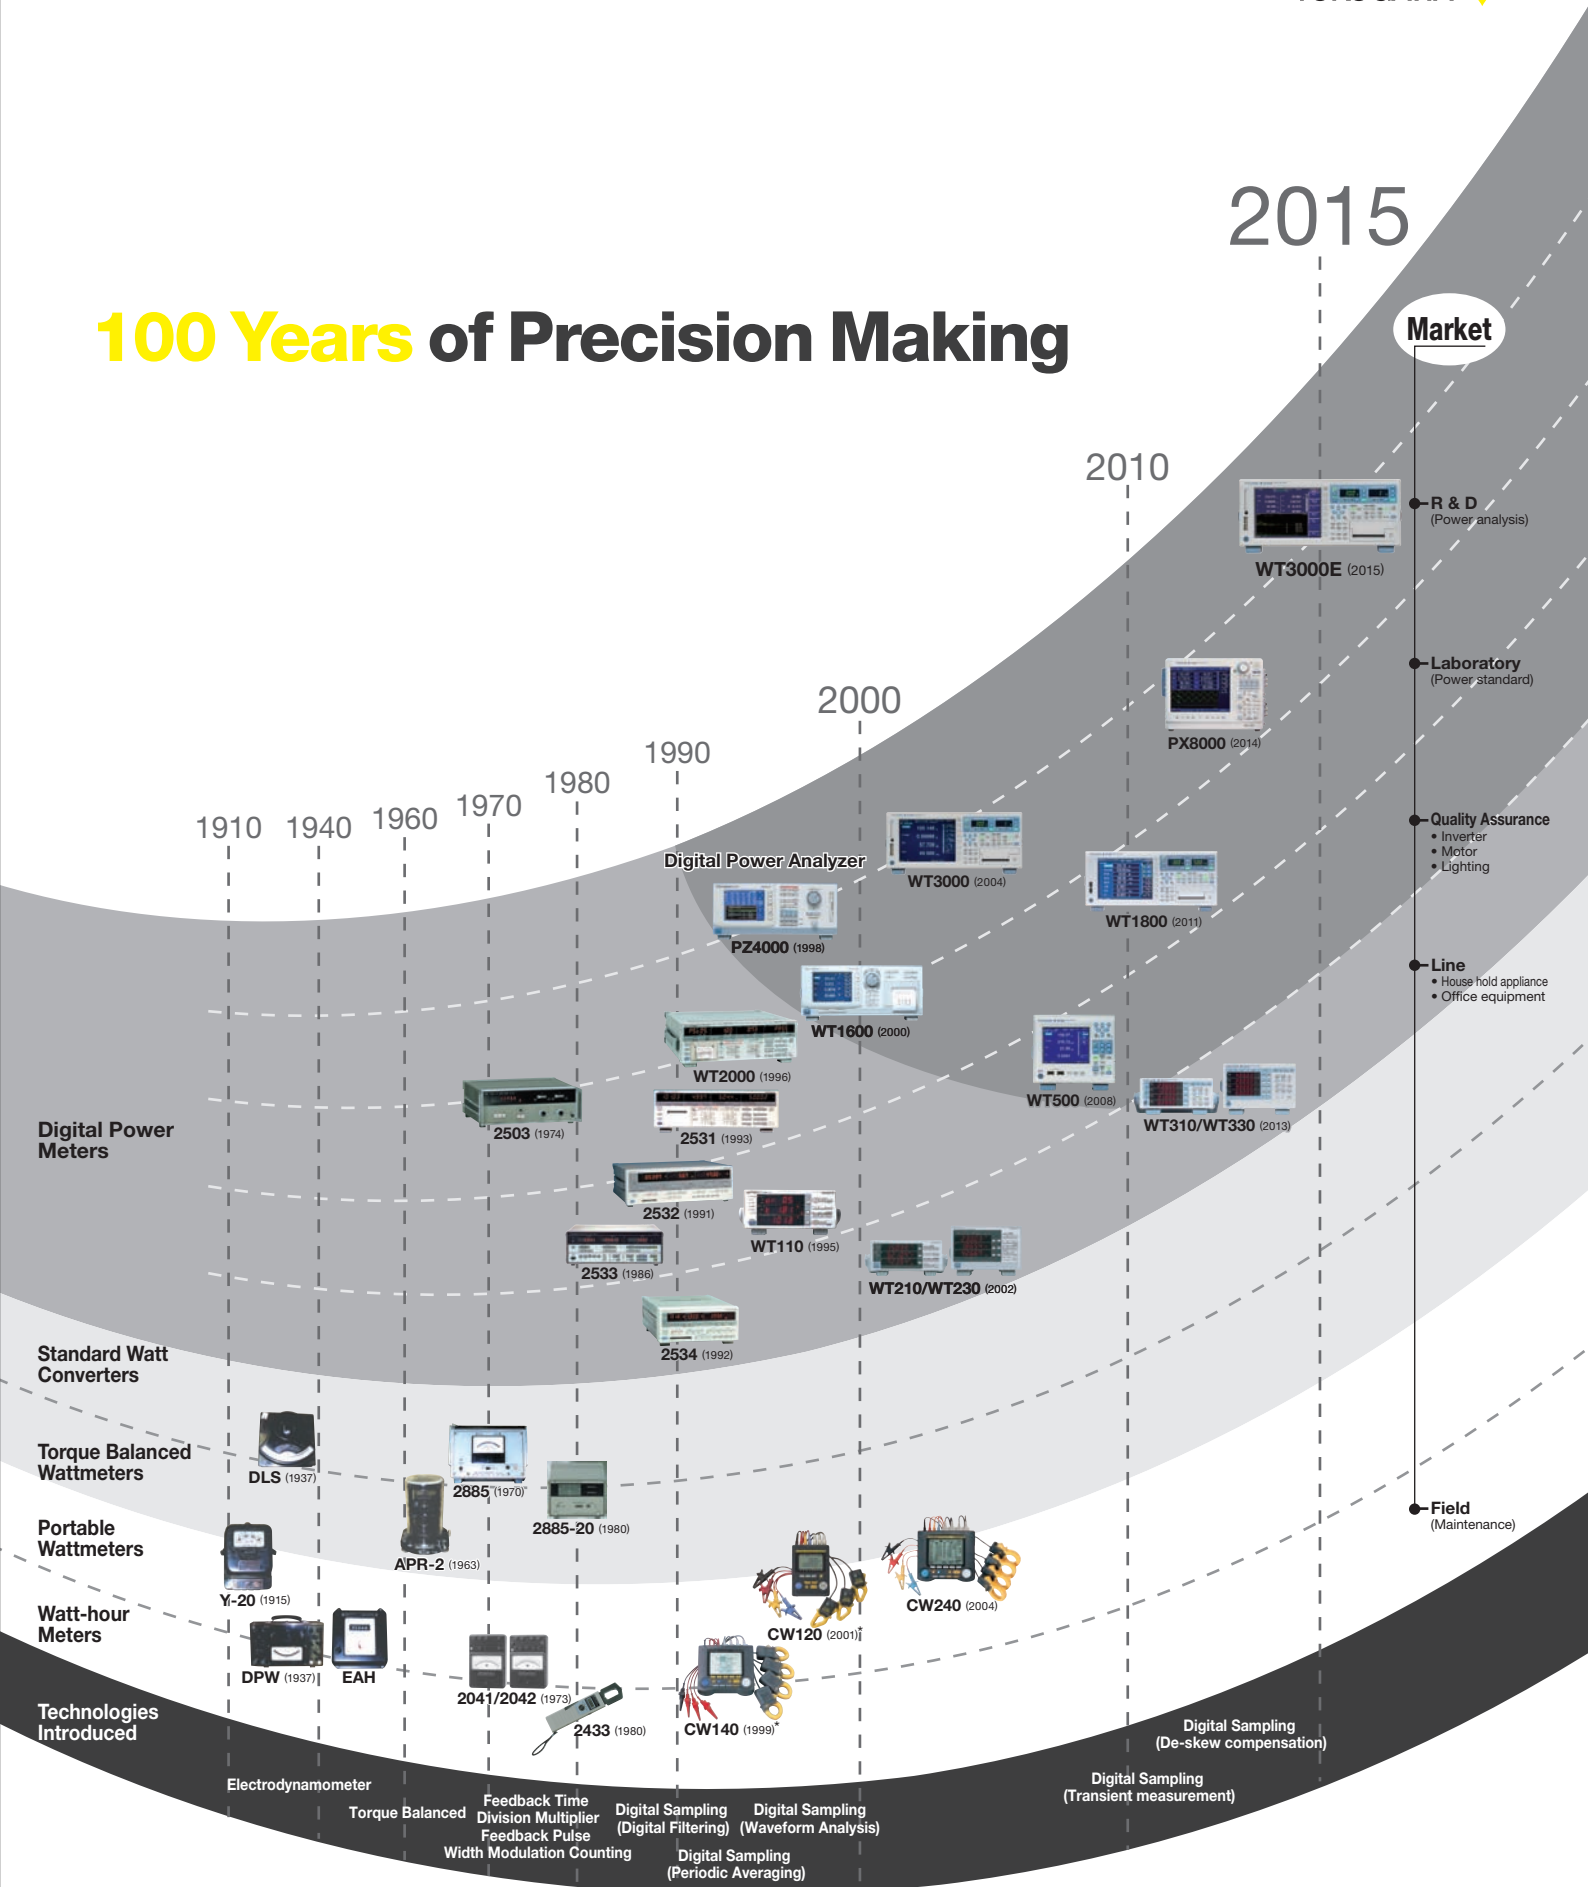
100 Years of Precision Making

2015

2010

2000

1990

1980

1970

1960

1940

1910

Market

R & D
(Power analysis)

Laboratory
(Power standard)

Quality Assurance
• Inverter
• Motor
• Lighting

Line
• House hold appliance
• Office equipment

Field
(Maintenance)

WT3000E (2015)

PX8000 (2014)

Digital Power Analyzer

WT3000 (2004)

WT1800 (2011)

PZ4000 (1998)

WT1600 (2000)

WT2000 (1996)

WT500 (2008)

WT310/WT330 (2013)

2503 (1974)

2531 (1993)

2532 (1991)

WT110 (1995)

2533 (1986)

WT210/WT230 (2002)

2534 (1992)

Digital Power Meters

Standard Watt Converters

Torque Balanced Wattmeters

Portable Wattmeters

Watt-hour Meters

Technologies Introduced

DLS (1937)

2885 (1970)

2885-20 (1980)

APR-2 (1963)

Y-20 (1915)

CW120 (2001)

CW240 (2004)

DPW (1937)

EAH

2041/2042 (1973)

2433 (1980)

CW140 (1999)

Electrodynamometer

Torque Balanced

Feedback Time Division Multiplier
Feedback Pulse Width Modulation Counting

Digital Sampling (Digital Filtering)

Digital Sampling (Waveform Analysis)

Digital Sampling (Periodic Averaging)

Digital Sampling (Transient measurement)

Digital Sampling (De-skew compensation)